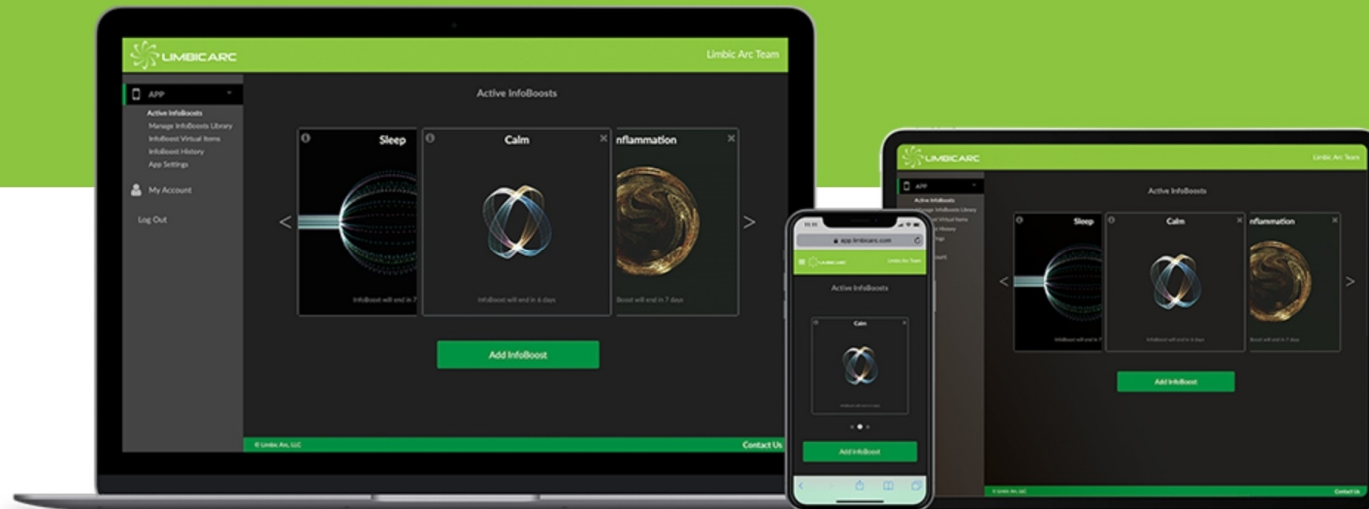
LIMBICARC

Limbic Arc Team

APP

Active InfoBoosts
Manage InfoBoosts Library
InfoBoost Virtual Items
InfoBoost History
App Settings

My Account

Log Out

Active InfoBoosts

Sleep

InfoBoost will end in 7

Calm

InfoBoost will end in 6 days

nflammation

Boost will end in 7 days

Add InfoBoost

© Limbic Arc, LLC

Contact Us

app.limbicarc.com

LIMBICARC

Limbic Arc Team

Active InfoBoosts

Calm

InfoBoost will end in 6 days

Add InfoBoost

LIMBICARC

Limbic Arc Team

APP

Active InfoBoosts
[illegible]age InfoBoosts Library
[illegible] Virtual Items
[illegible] History
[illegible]ngs

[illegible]ount

Active InfoBoosts

Sleep

Calm

nflammation

Add InfoBoost

© Limbic Arc, LLC

Contact Us